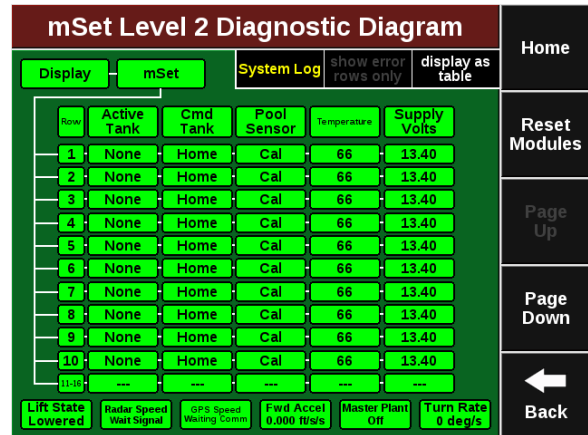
mSet Level 2 Diagnostic Diagram

Display mSet

System Log show error rows only display as table

| Row | Active Tank | Cmd Tank | Pool Sensor | Temperature | Supply Volts |
|---|---|---|---|---|---|
| 1 | None | Home | Cal | 66 | 13.40 |
| 2 | None | Home | Cal | 66 | 13.40 |
| 3 | None | Home | Cal | 66 | 13.40 |
| 4 | None | Home | Cal | 66 | 13.40 |
| 5 | None | Home | Cal | 66 | 13.40 |
| 6 | None | Home | Cal | 66 | 13.40 |
| 7 | None | Home | Cal | 66 | 13.40 |
| 8 | None | Home | Cal | 66 | 13.40 |
| 9 | None | Home | Cal | 66 | 13.40 |
| 10 | None | Home | Cal | 66 | 13.40 |
| 11-16 | --- | --- | --- | --- | --- |

Lift State Lowered

Radar Speed Wait Signal

GPS Speed Waiting Comm

Fwd Accel 0.000 ft/s/s

Master Plant Off

Turn Rate 0 deg/s

Home

Reset Modules

Page Up

Page Down

Back